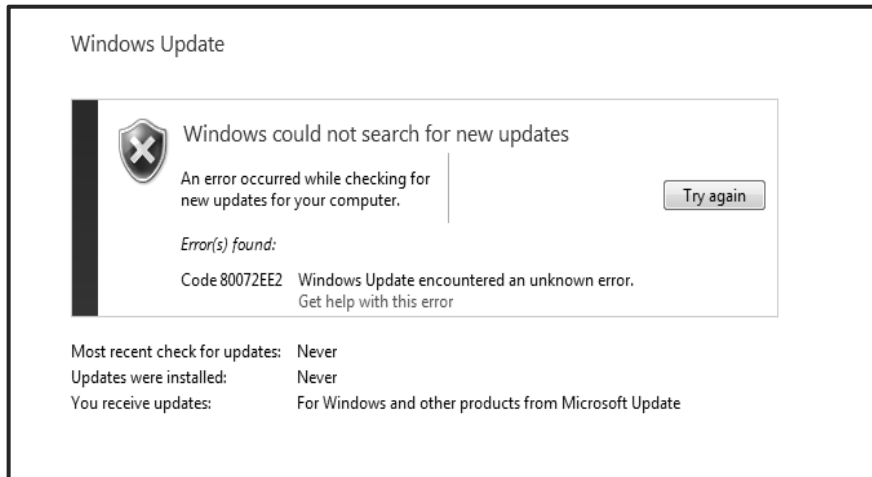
Windows Update

Windows could not search for new updates

An error occurred while checking for new updates for your computer.

Try again

Error(s) found:

Code 80072EE2 Windows Update encountered an unknown error.
Get help with this error

Most recent check for updates: Never
Updates were installed: Never
You receive updates: For Windows and other products from Microsoft Update